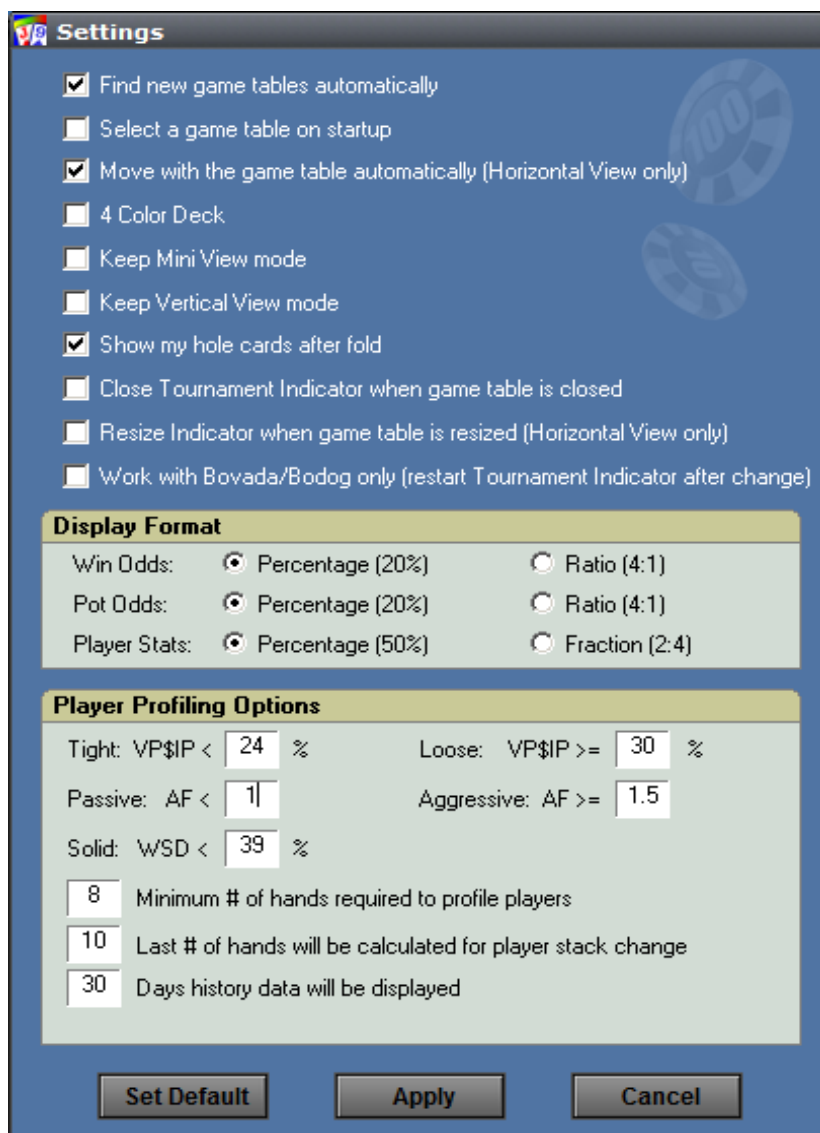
Settings

Find new game tables automatically

Select a game table on startup

Move with the game table automatically (Horizontal View only)

4 Color Deck

Keep Mini View mode

Keep Vertical View mode

Show my hole cards after fold

Close Tournament Indicator when game table is closed

Resize Indicator when game table is resized (Horizontal View only)

Work with Bovada/Bodog only (restart Tournament Indicator after change)

Display Format

Win Odds: Percentage (20%) Ratio (4:1)

Pot Odds: Percentage (20%) Ratio (4:1)

Player Stats: Percentage (50%) Fraction (2:4)

Player Profiling Options

Tight: VP$IP < 24 % Loose: VP$IP >= 30 %

Passive: AF < 1 Aggressive: AF >= 1.5

Solid: WSD < 39 %

8 Minimum # of hands required to profile players

10 Last # of hands will be calculated for player stack change

30 Days history data will be displayed

Set Default Apply Cancel